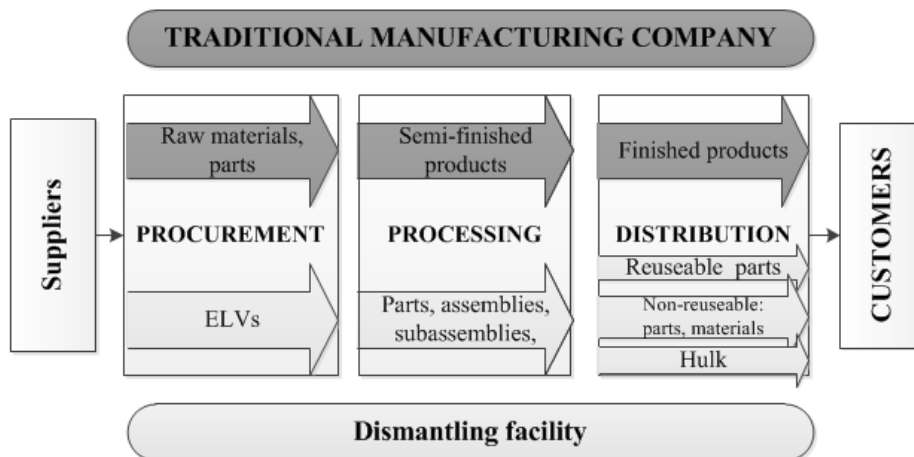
TRADITIONAL MANUFACTURING COMPANY

Suppliers

Raw materials, parts

PROCUREMENT

ELVs

Semi-finished products

PROCESSING

Parts, assemblies, subassemblies,

Finished products

DISTRIBUTION

Reuseable parts

Non-reuseable: parts, materials

Hulk

CUSTOMERS

Dismantling facility